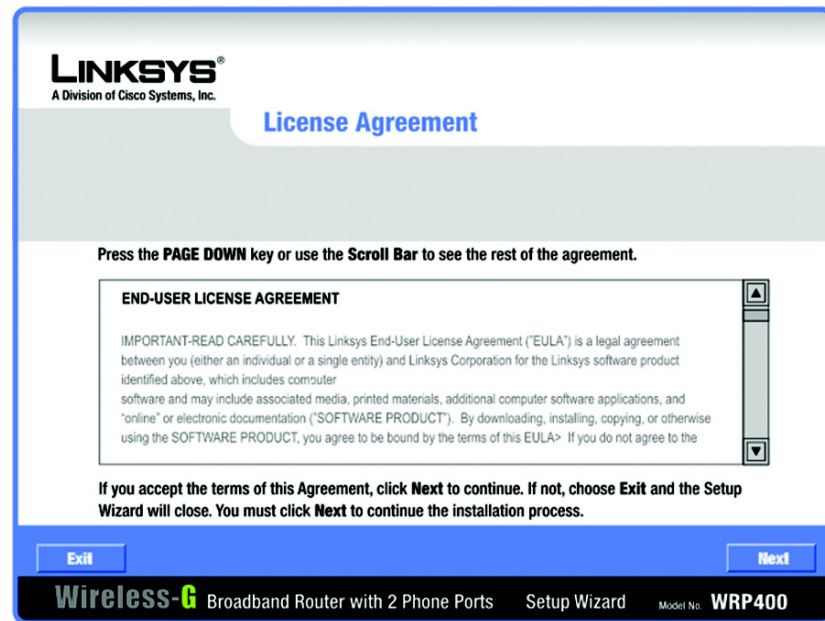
LINKSYS®
A Division of Cisco Systems, Inc.

License Agreement

Press the PAGE DOWN key or use the Scroll Bar to see the rest of the agreement.

END-USER LICENSE AGREEMENT

IMPORTANT-READ CAREFULLY. This Linksys End-User License Agreement ("EULA") is a legal agreement between you (either an individual or a single entity) and Linksys Corporation for the Linksys software product identified above, which includes computer
software and may include associated media, printed materials, additional computer software applications, and "online" or electronic documentation ("SOFTWARE PRODUCT"). By downloading, installing, copying, or otherwise using the SOFTWARE PRODUCT, you agree to be bound by the terms of this EULA> If you do not agree to the

If you accept the terms of this Agreement, click Next to continue. If not, choose Exit and the Setup Wizard will close. You must click Next to continue the installation process.

Exit

Next

Wireless-G Broadband Router with 2 Phone Ports Setup Wizard Model No. WRP400